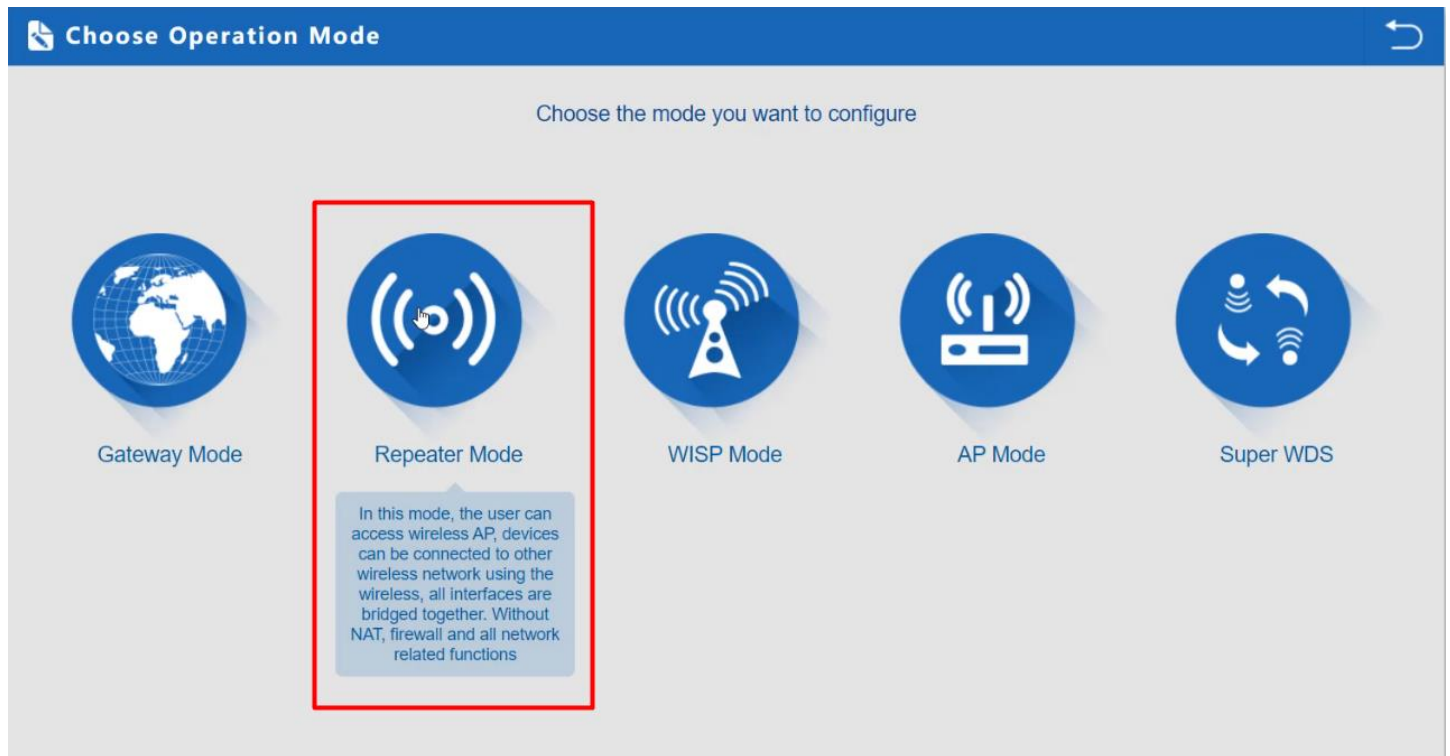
Choose Operation Mode

Choose the mode you want to configure

Gateway Mode

Repeater Mode

In this mode, the user can access wireless AP, devices can be connected to other wireless network using the wireless, all interfaces are bridged together. Without NAT, firewall and all network related functions

WISP Mode

AP Mode

Super WDS